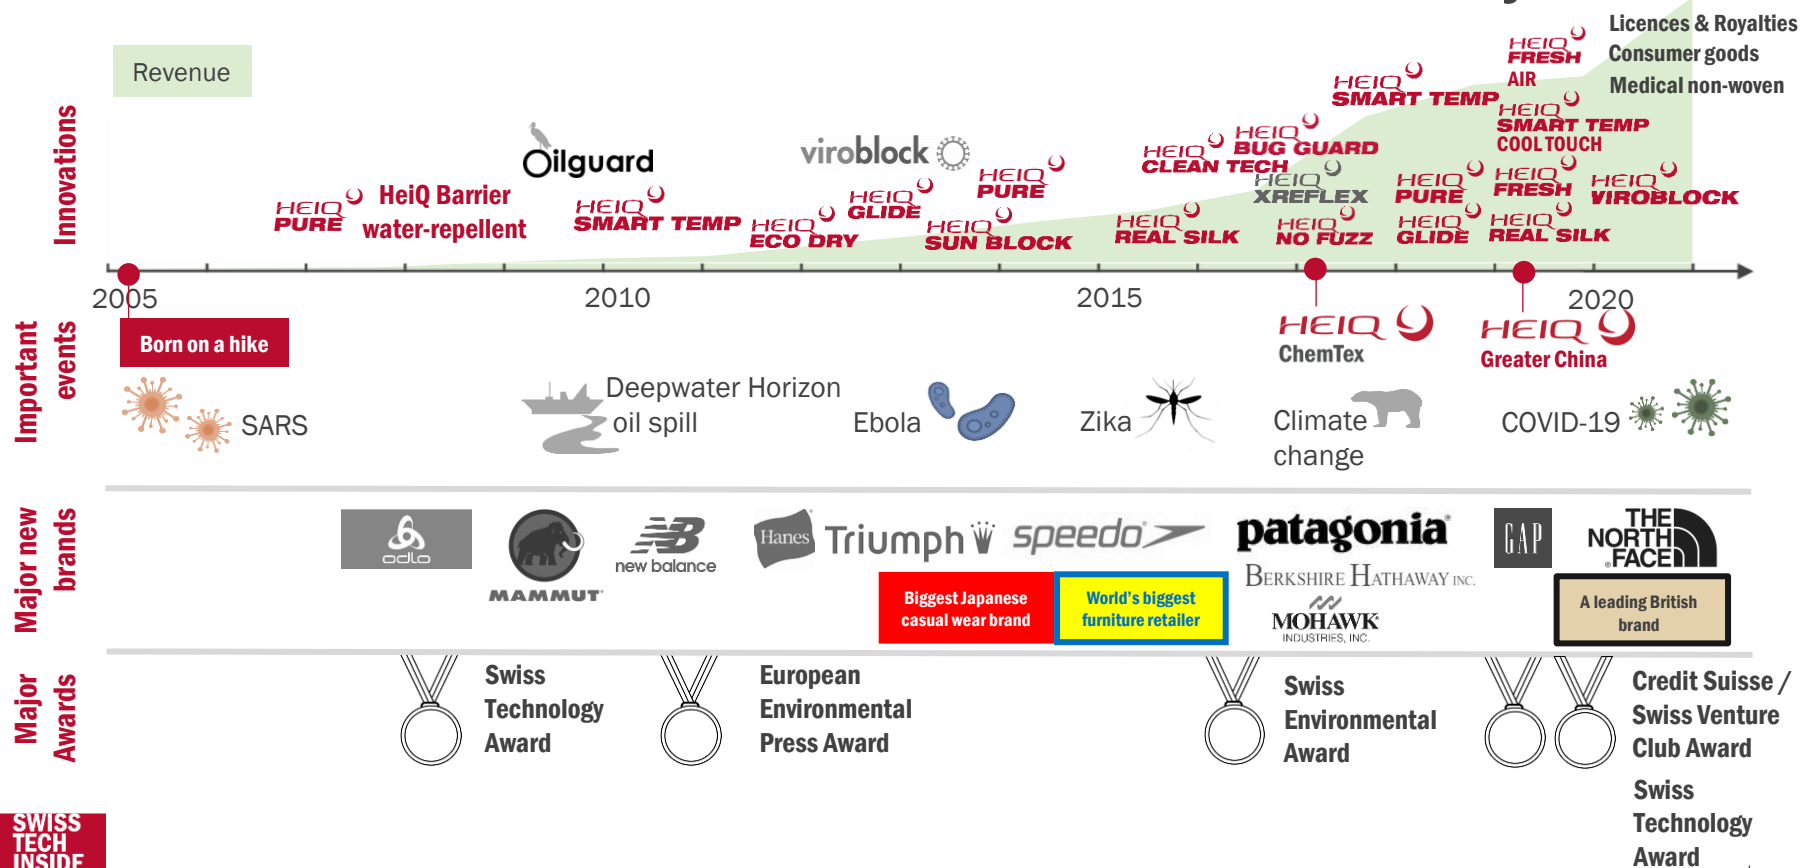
Revenue

Licences & Royalties
Consumer goods
Medical non-woven

Innovations

HEIQ PURE
HeiQ Barrier water-repellent
Oilguard
HEIQ SMART TEMP
HEIQ ECO DRY
viroblock
HEIQ GLIDE
HEIQ PURE
HEIQ SUN BLOCK
HEIQ CLEAN TECH
HEIQ BUG GUARD
HEIQ REAL SILK
HEIQ XREFLEX
HEIQ NO FUZZ
HEIQ SMART TEMP
HEIQ PURE
HEIQ GLIDE
HEIQ FRESH AIR
HEIQ SMART TEMP COOLTOUCH
HEIQ FRESH
HEIQ REAL SILK
HEIQ VIROBLOCK

2005
2010
2015
2020

Important events

Born on a hike
SARS
Deepwater Horizon oil spill
Ebola
Zika
HEIQ ChemTex
Climate change
HEIQ Greater China
COVID-19

Major new brands

odlo
MAMMUT
new balance
Hanes
Triumph
speedo
Biggest Japanese casual wear brand
World's biggest furniture retailer
patagonia
BERKSHIRE HATHAWAY INC.
MOHAWK INDUSTRIES, INC.
GAP
THE NORTH FACE
A leading British brand

Major Awards

Swiss Technology Award
European Environmental Press Award
Swiss Environmental Award
Credit Suisse / Swiss Venture Club Award
Swiss Technology Award

SWISS TECH INSIDE